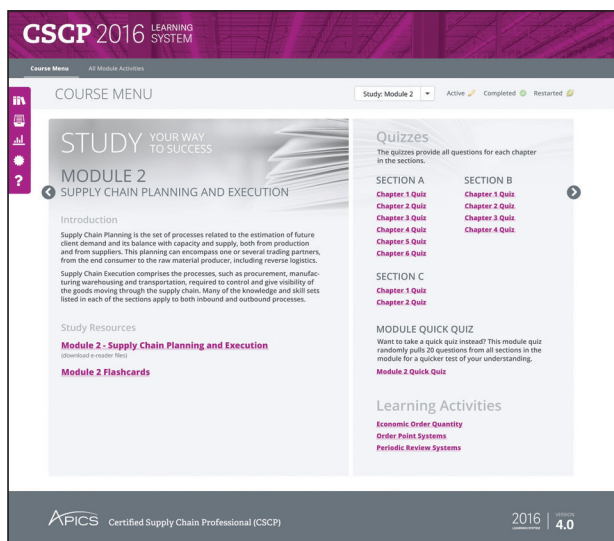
CSCP 2016 LEARNING SYSTEM

Course Menu All Module Activities

COURSE MENU

Study: Module 2 Active Completed Restarted

STUDY YOUR WAY TO SUCCESS

MODULE 2
SUPPLY CHAIN PLANNING AND EXECUTION

Introduction

Supply Chain Planning is the set of processes related to the estimation of future client demand and its balance with capacity and supply, both from production and from suppliers. This planning can encompass one or several trading partners, from the end consumer to the raw material producer, including reverse logistics.

Supply Chain Execution comprises the processes, such as procurement, manufacturing warehousing and transportation, required to control and give visibility of the goods moving through the supply chain. Many of the knowledge and skill sets listed in each of the sections apply to both inbound and outbound processes.

Study Resources

Module 2 - Supply Chain Planning and Execution
(download e-reader files)

Module 2 Flashcards

Quizzes

The quizzes provide all questions for each chapter in the sections.

SECTION A
Chapter 1 Quiz
Chapter 2 Quiz
Chapter 3 Quiz
Chapter 4 Quiz
Chapter 5 Quiz
Chapter 6 Quiz

SECTION B
Chapter 1 Quiz
Chapter 2 Quiz
Chapter 3 Quiz
Chapter 4 Quiz

SECTION C
Chapter 1 Quiz
Chapter 2 Quiz

MODULE QUICK QUIZ

Want to take a quick quiz instead? This module quiz randomly pulls 20 questions from all sections in the module for a quicker test of your understanding.

Module 2 Quick Quiz

Learning Activities

Economic Order Quantity
Order Point Systems
Periodic Review Systems

APICS Certified Supply Chain Professional (CSCP)

2016 LEARNING SYSTEM | VERSION 4.0